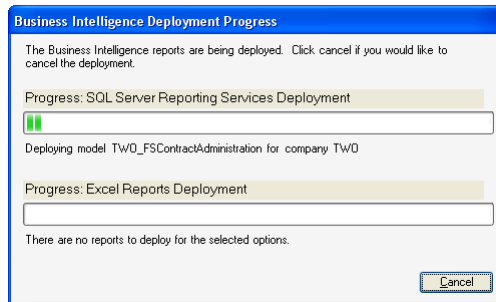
Business Intelligence Deployment Progress

The Business Intelligence reports are being deployed. Click cancel if you would like to cancel the deployment.

Progress: SQL Server Reporting Services Deployment

Deploying model TWO_FSContractAdministration for company TWO

Progress: Excel Reports Deployment

There are no reports to deploy for the selected options.

Cancel